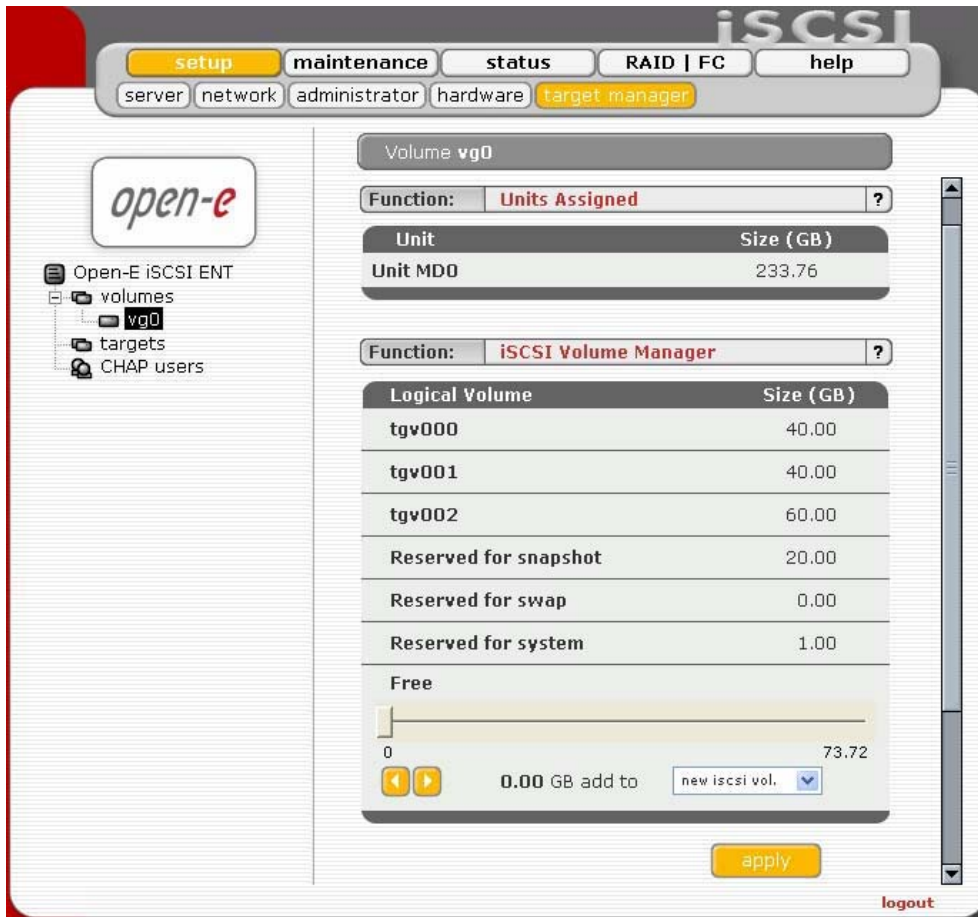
iSCSI

setup maintenance status RAID | FC help

server network administrator hardware target manager

open-e

Open-E iSCSI ENT
volumes
vg0
targets
CHAP users

Volume vg0

Function: Units Assigned ?

| Unit | Size (GB) |
|---|---|
| Unit MD0 | 233.76 |

Function: iSCSI Volume Manager ?

| Logical Volume | Size (GB) |
|---|---|
| tgv000 | 40.00 |
| tgv001 | 40.00 |
| tgv002 | 60.00 |
| Reserved for snapshot | 20.00 |
| Reserved for swap | 0.00 |
| Reserved for system | 1.00 |

Free

0 73.72

0.00 GB add to new iscsi vol.

apply

logout